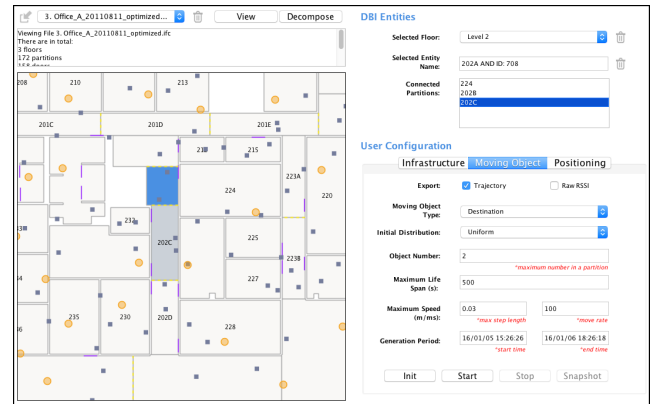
3. Office_A_20110811_optimized...

View

Decompose

Viewing File 3. Office_A_20110811_optimized.ifc
There are in total:
3 floors
172 partitions
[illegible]

208
210
213
201C
201D
201E
216
215
224
223A
220
232
202C
225
223B
227
235
230
202D
228

DBI Entities

Selected Floor:
Level 2

Selected Entity Name:
202A AND ID: 708

Connected Partitions:
224
202B
202C

User Configuration

Infrastructure
Moving Object
Positioning

Export:
Trajectory
Raw RSSI

Moving Object Type:
Destination

Initial Distribution:
Uniform

Object Number:
2
*maximum number in a partition

Maximum Life Span (s):
500

Maximum Speed (m/ms):
0.03
*max step length
100
*move rate

Generation Period:
16/01/05 15:26:26
*start time
16/01/06 18:26:18
*end time

Init
Start
Stop
Snapshot